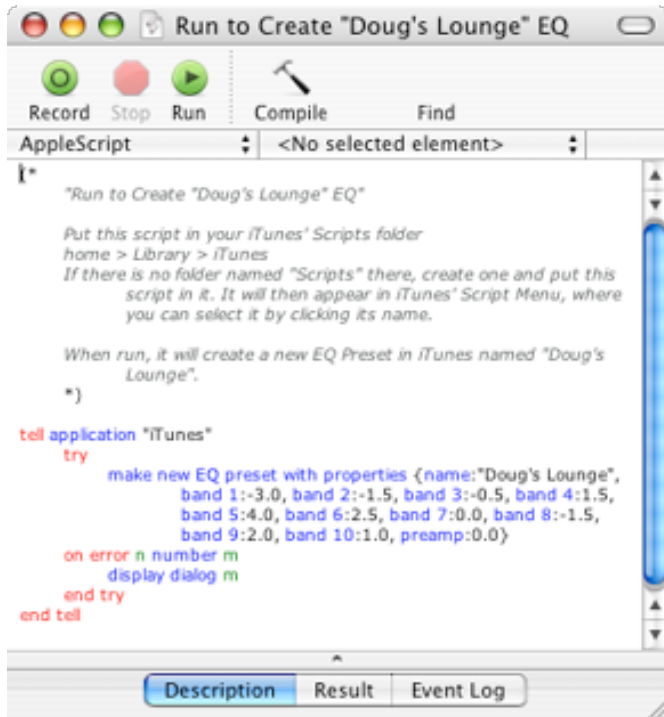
Run to Create "Doug's Lounge" EQ

Record Stop Run Compile Find

AppleScript <No selected element>

(*
"Run to Create "Doug's Lounge" EQ"

Put this script in your iTunes' Scripts folder
home > Library > iTunes
If there is no folder named "Scripts" there, create one and put this script in it. It will then appear in iTunes' Script Menu, where you can select it by clicking its name.

When run, it will create a new EQ Preset in iTunes named "Doug's Lounge".
*)

tell application "iTunes"
try
make new EQ preset with properties {name:"Doug's Lounge", band 1:-3.0, band 2:-1.5, band 3:-0.5, band 4:1.5, band 5:4.0, band 6:2.5, band 7:0.0, band 8:-1.5, band 9:2.0, band 10:1.0, preamp:0.0}
on error n number m
display dialog m
end try
end tell

Description Result Event Log